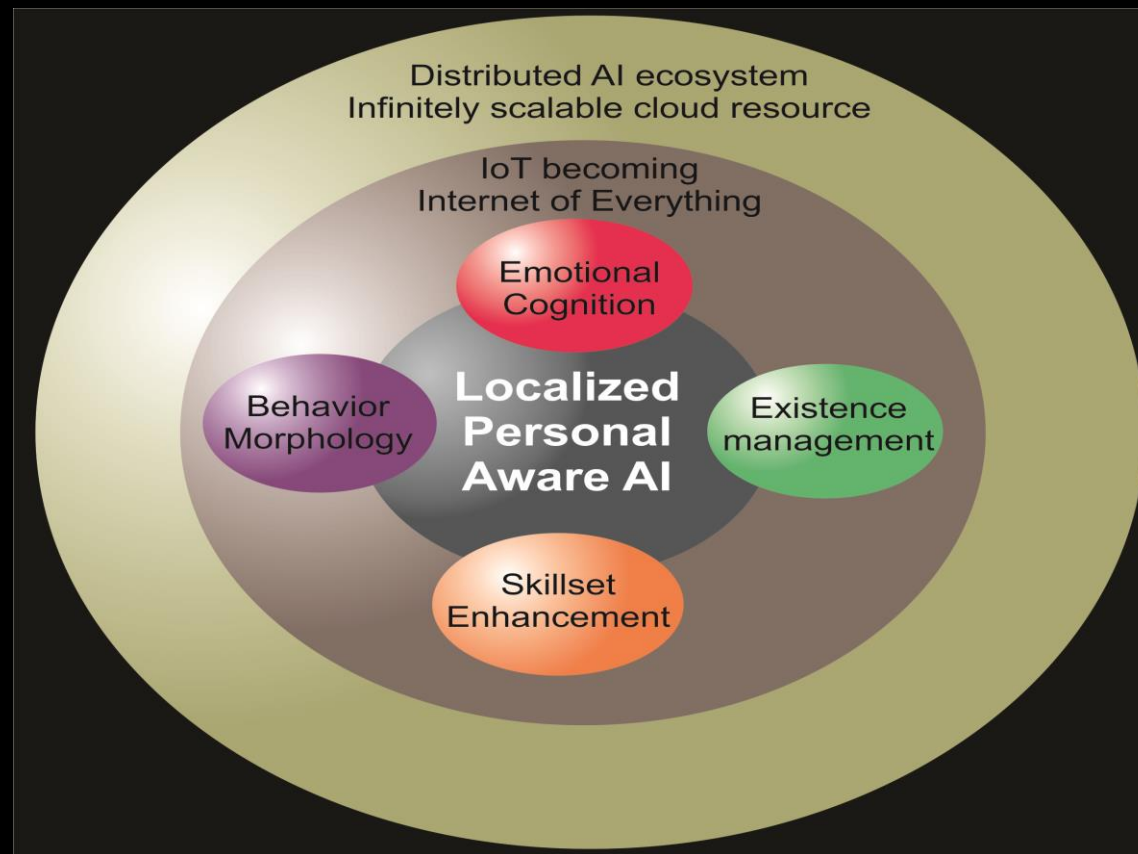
Distributed AI ecosystem
Infinitely scalable cloud resource

IoT becoming
Internet of Everything

Emotional
Cognition

Behavior
Morphology

Localized
Personal
Aware AI

Existence
management

Skillset
Enhancement